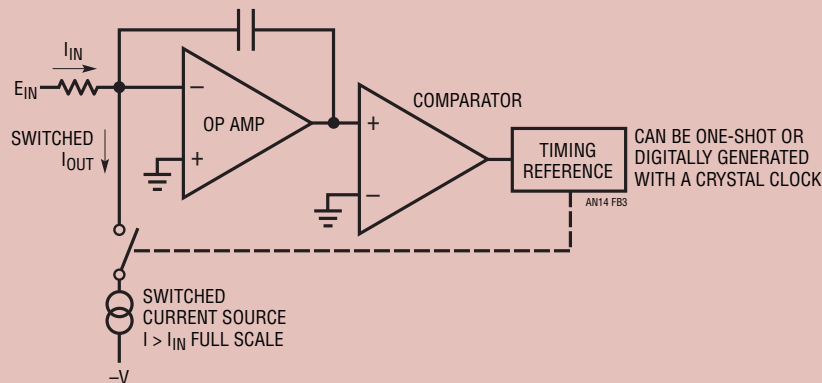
$I_{IN}$

$E_{IN}$

–

+

OP AMP

SWITCHED $I_{OUT}$

COMPARATOR

+

–

TIMING REFERENCE

CAN BE ONE-SHOT OR DIGITALLY GENERATED WITH A CRYSTAL CLOCK

AN14 FB3

SWITCHED CURRENT SOURCE $I > I_{IN}$ FULL SCALE

–V